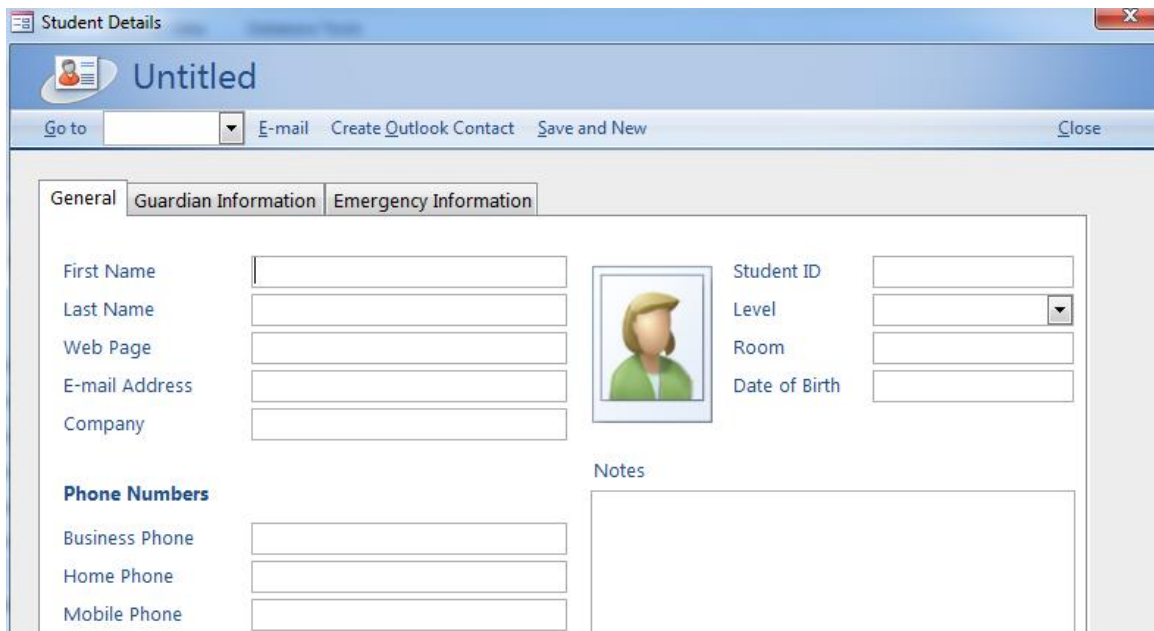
Student Details

Untitled

Go to E-mail Create Outlook Contact Save and New Close

General Guardian Information Emergency Information

First Name
Last Name
Web Page
E-mail Address
Company

Student ID
Level
Room
Date of Birth

Notes

Phone Numbers

Business Phone
Home Phone
Mobile Phone